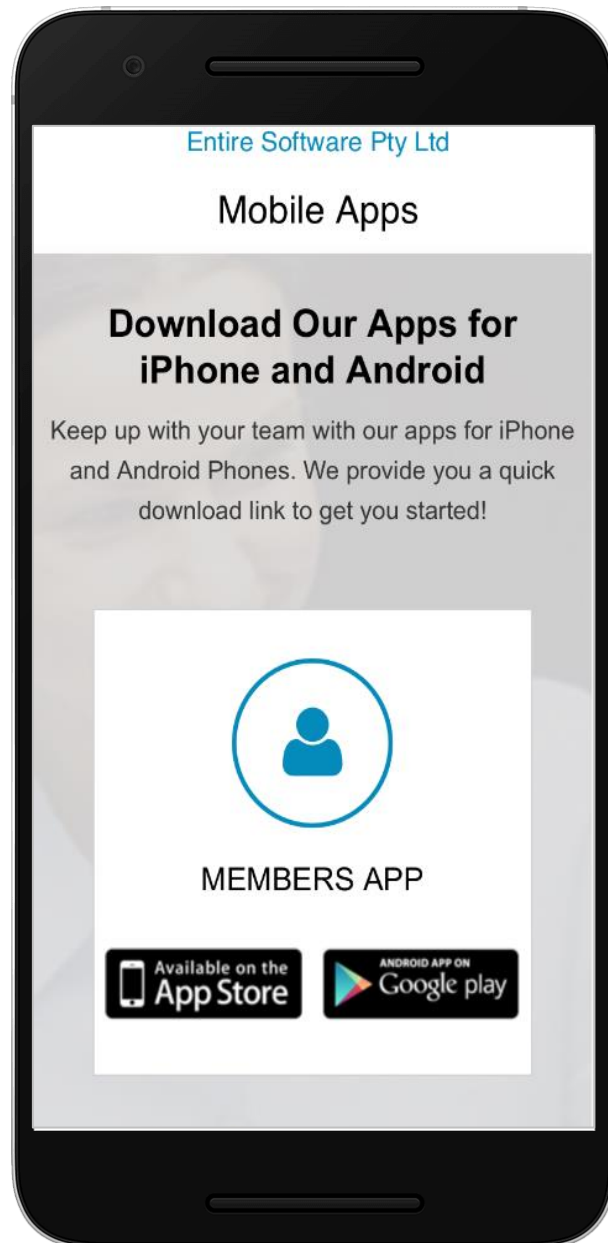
Entire Software Pty Ltd

Mobile Apps

Download Our Apps for iPhone and Android

Keep up with your team with our apps for iPhone and Android Phones. We provide you a quick download link to get you started!

MEMBERS APP

Available on the App Store

ANDROID APP ON Google play